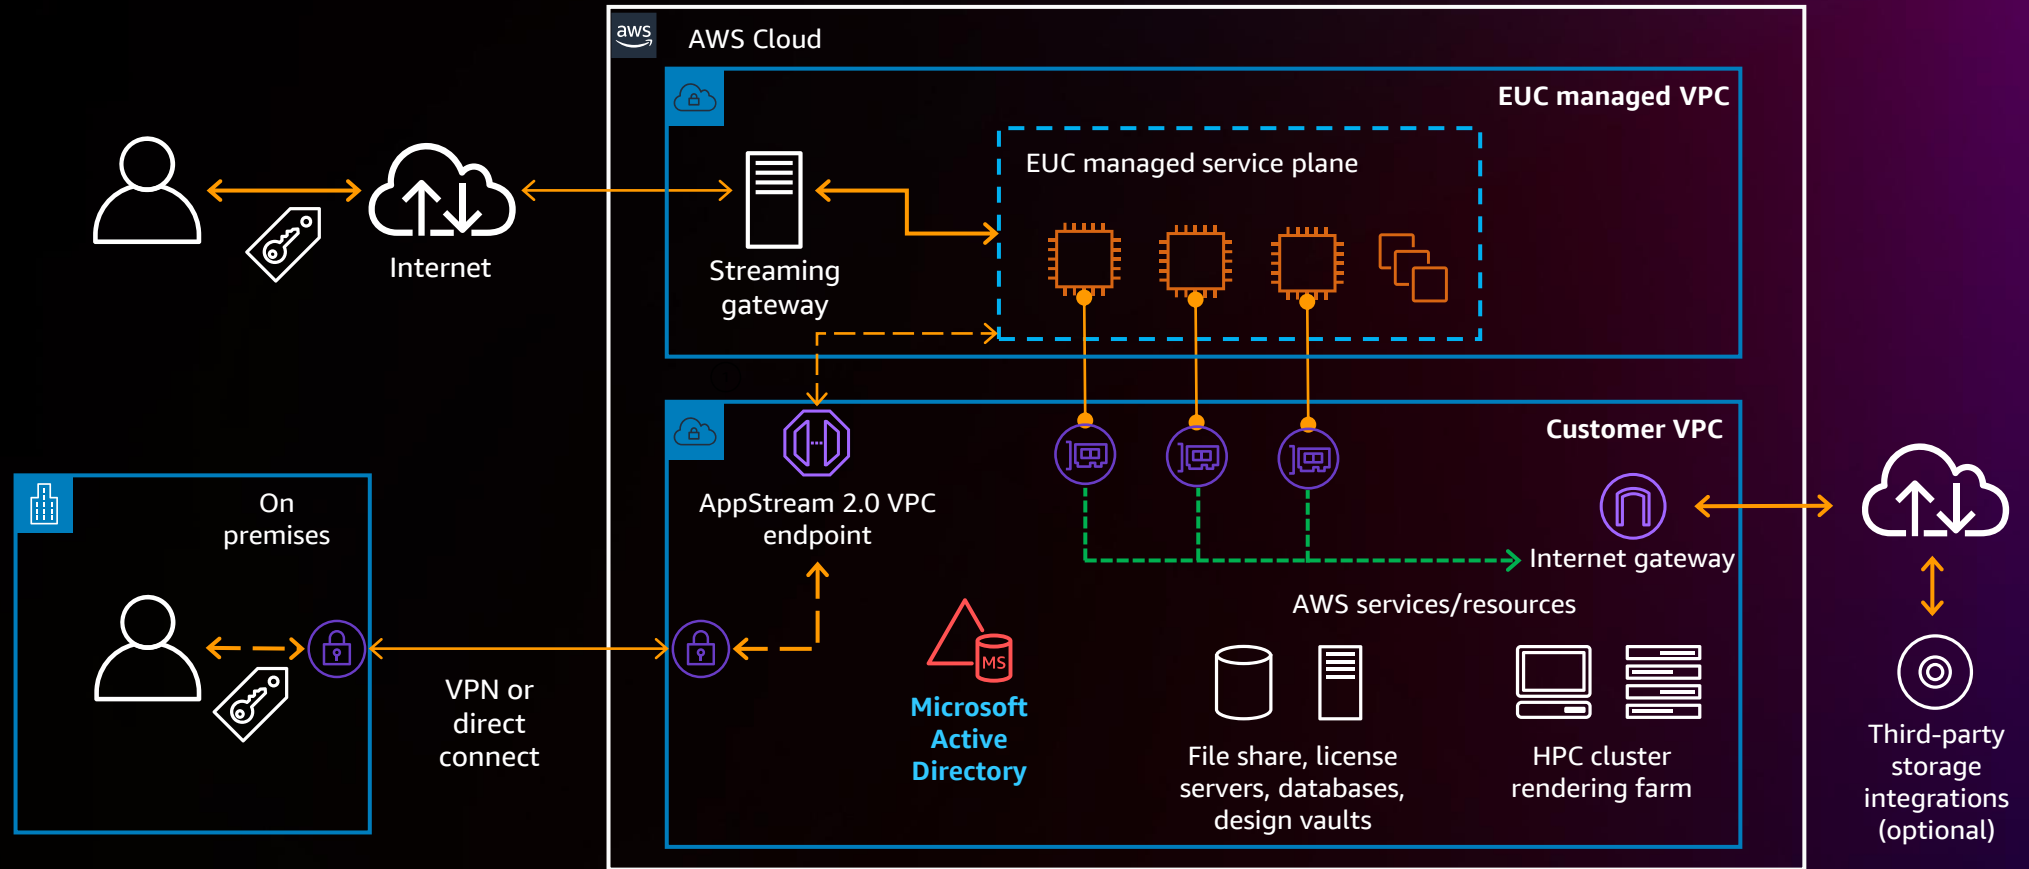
aws

AWS Cloud

EUC managed VPC

EUC managed service plane

Internet

Streaming gateway

Customer VPC

AppStream 2.0 VPC endpoint

Internet gateway

AWS services/resources

On premises

VPN or direct connect

MS

Microsoft Active Directory

File share, license servers, databases, design vaults

HPC cluster rendering farm

Third-party storage integrations (optional)